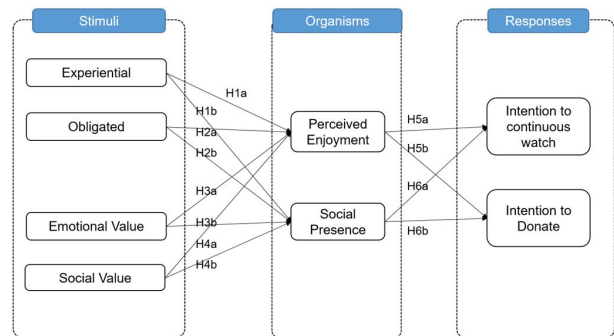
Stimuli

Experiential

Obligated

Emotional Value

Social Value

Organisms

Perceived Enjoyment

Social Presence

Responses

Intention to continuous watch

Intention to Donate

H1a
H1b
H2a
H2b
H3a
H3b
H4a
H4b
H5a
H5b
H6a
H6b